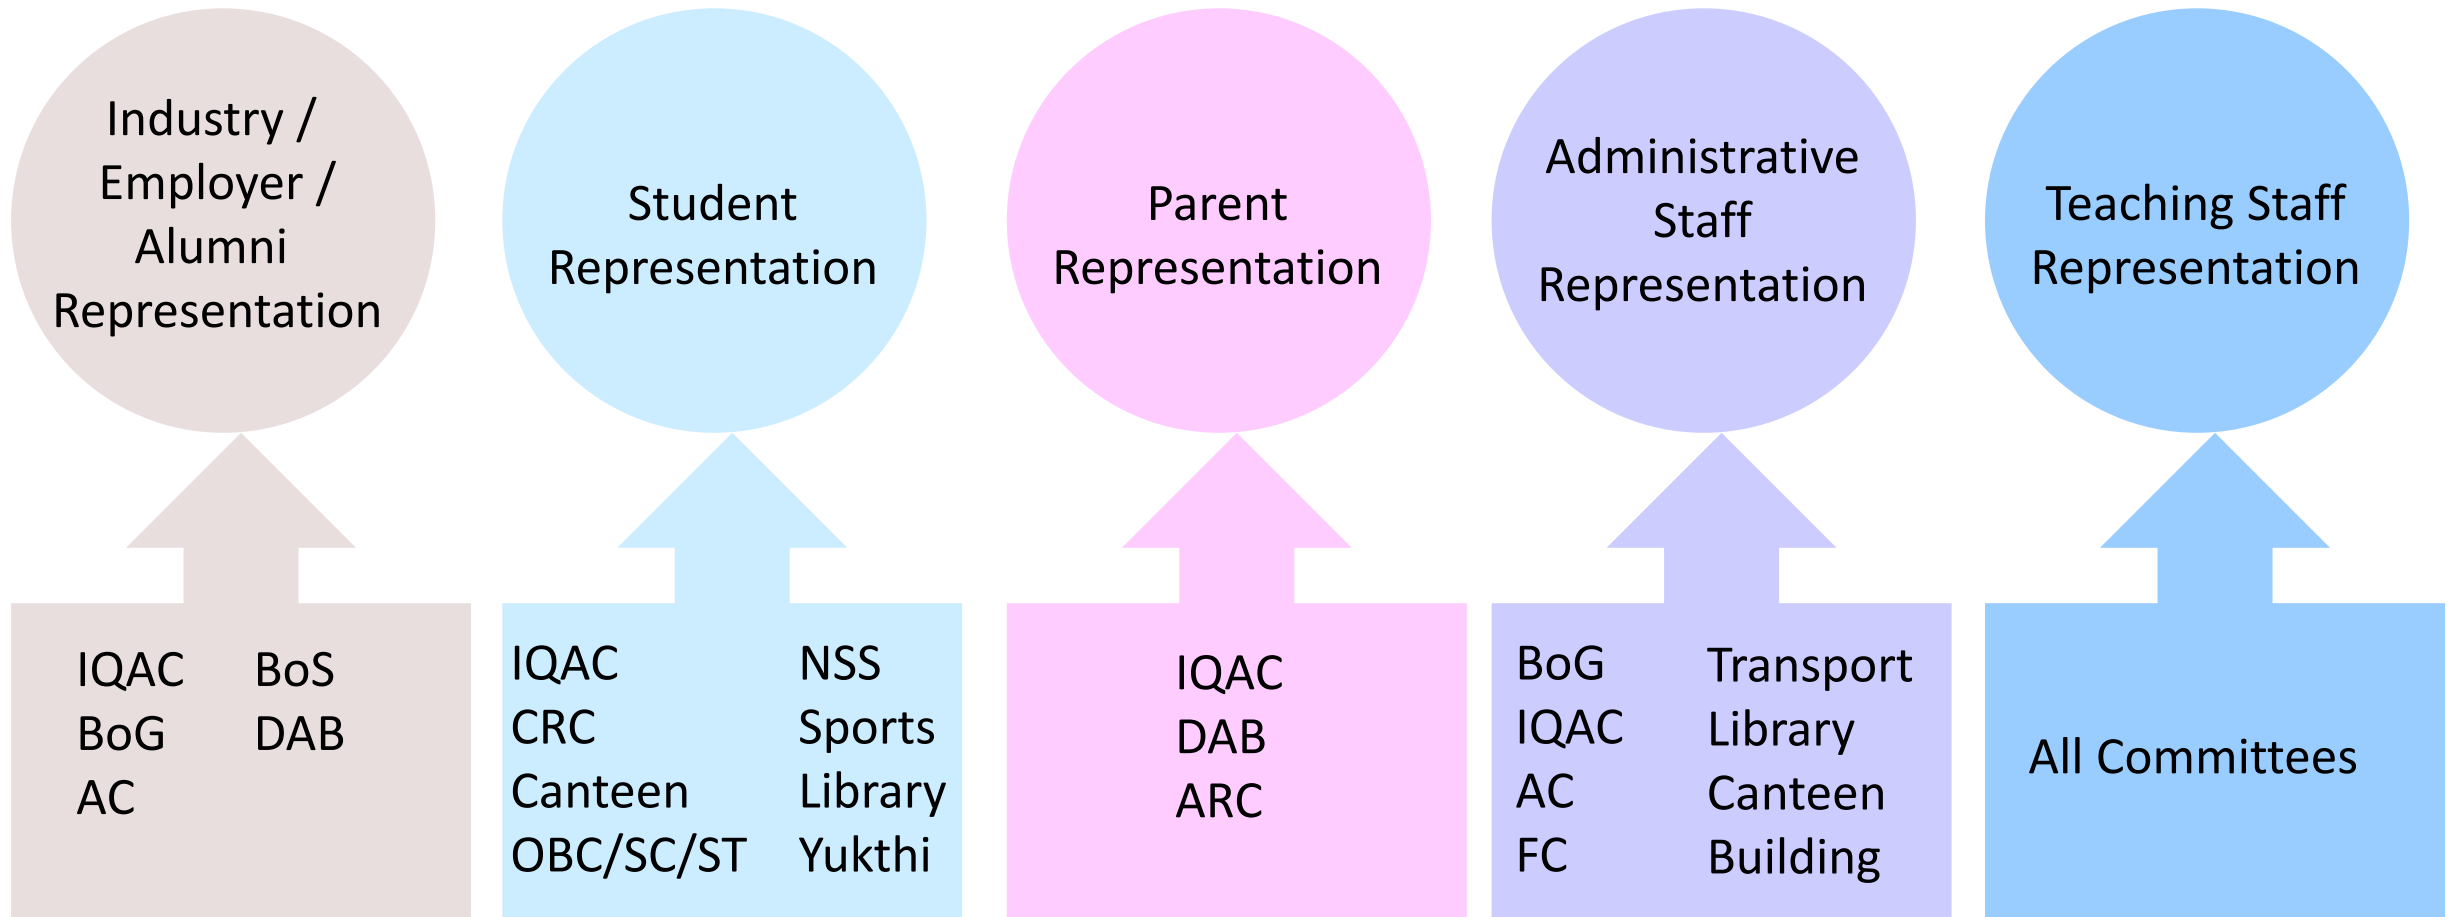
Industry / Employer / Alumni Representation

IQAC
BoG
AC

BoS
DAB

Student Representation

IQAC
CRC
Canteen
OBC/SC/ST

NSS
Sports
Library
Yukthi

Parent Representation

IQAC
DAB
ARC

Administrative Staff Representation

BoG
IQAC
AC
FC

Transport
Library
Canteen
Building

Teaching Staff Representation

All Committees